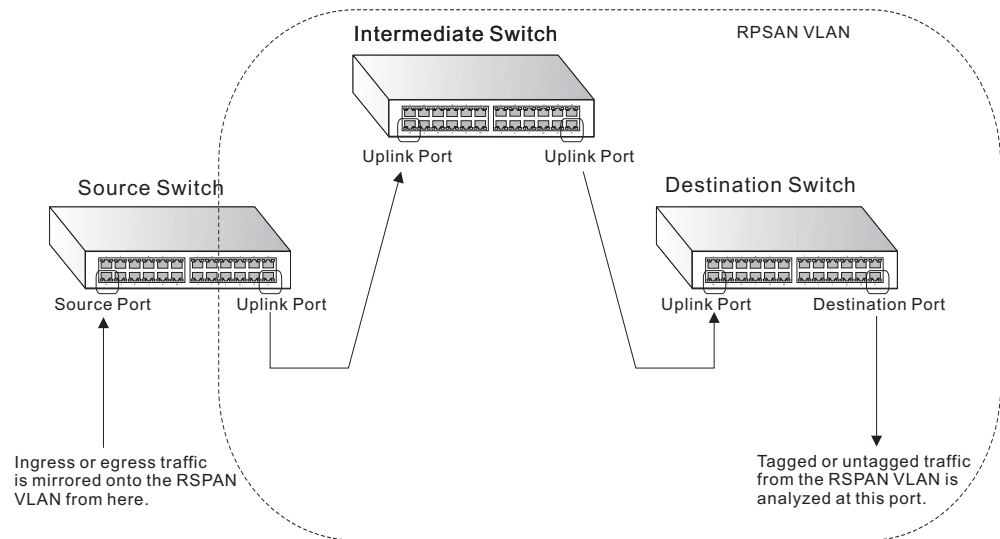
Intermediate Switch

RPSAN VLAN

Uplink Port

Uplink Port

Source Switch

Destination Switch

Source Port

Uplink Port

Uplink Port

Destination Port

Ingress or egress traffic is mirrored onto the RSPAN VLAN from here.

Tagged or untagged traffic from the RSPAN VLAN is analyzed at this port.